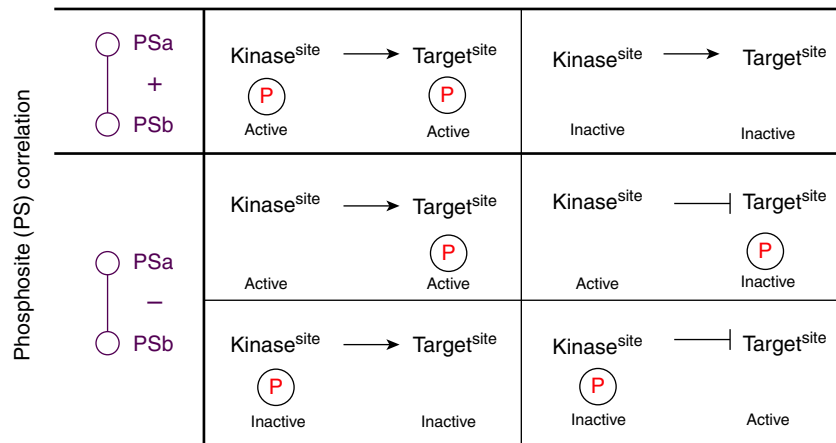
Phosphosite (PS) correlation

| | | |
|---|---|---|
| PSa + PSb | Kinase$^{site}$ → Target$^{site}$ P P Active Active | Kinase$^{site}$ → Target$^{site}$ Inactive Inactive |
| PSa – PSb | Kinase$^{site}$ → Target$^{site}$ P Active Active | Kinase$^{site}$ ⊣ Target$^{site}$ P Active Inactive |
| | Kinase$^{site}$ → Target$^{site}$ P Inactive Inactive | Kinase$^{site}$ ⊣ Target$^{site}$ P Inactive Active |